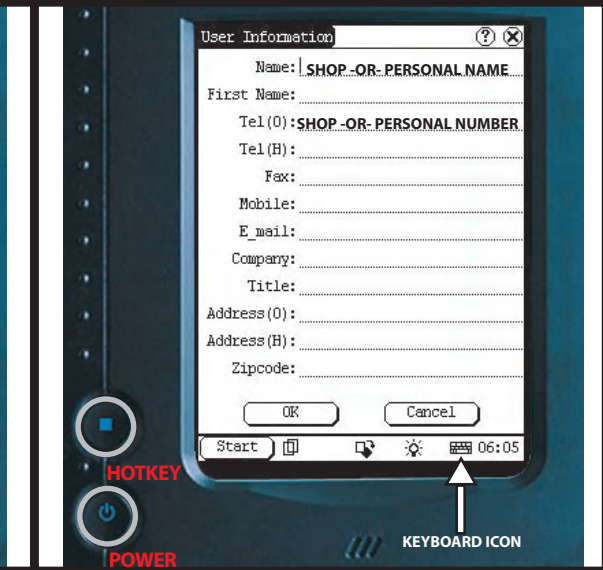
User Information

Name: SHOP -OR- PERSONAL NAME
First Name:
Tel(O): SHOP -OR- PERSONAL NUMBER
Tel(H):
Fax:
Mobile:
E_mail:
Company:
Title:
Address(O):
Address(H):
Zipcode:

OK
Cancel

Start
06:05

HOTKEY
POWER
KEYBOARD ICON